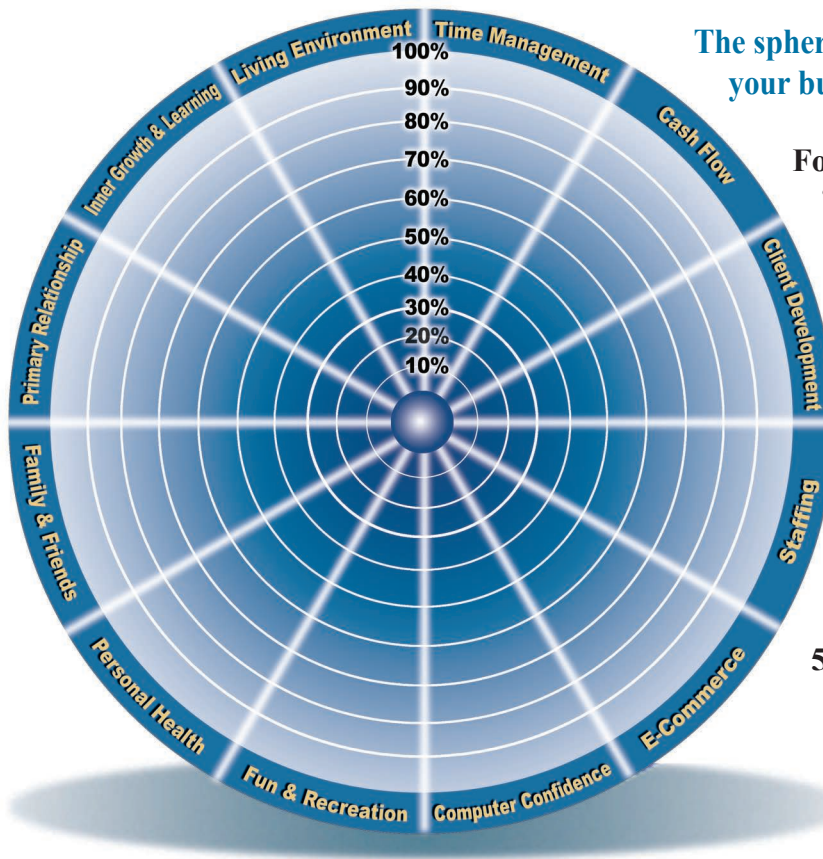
Living Environment
Time Management
Cash Flow
Client Development
Staffing
E-Commerce
Computer Confidence
Fun & Recreation
Personal Health
Family & Friends
Primary Relationship
Inner Growth & Learning

100%
90%
80%
70%
60%
50%
40%
30%
20%
10%

The spher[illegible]
your bu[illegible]

Fo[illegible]

5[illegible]